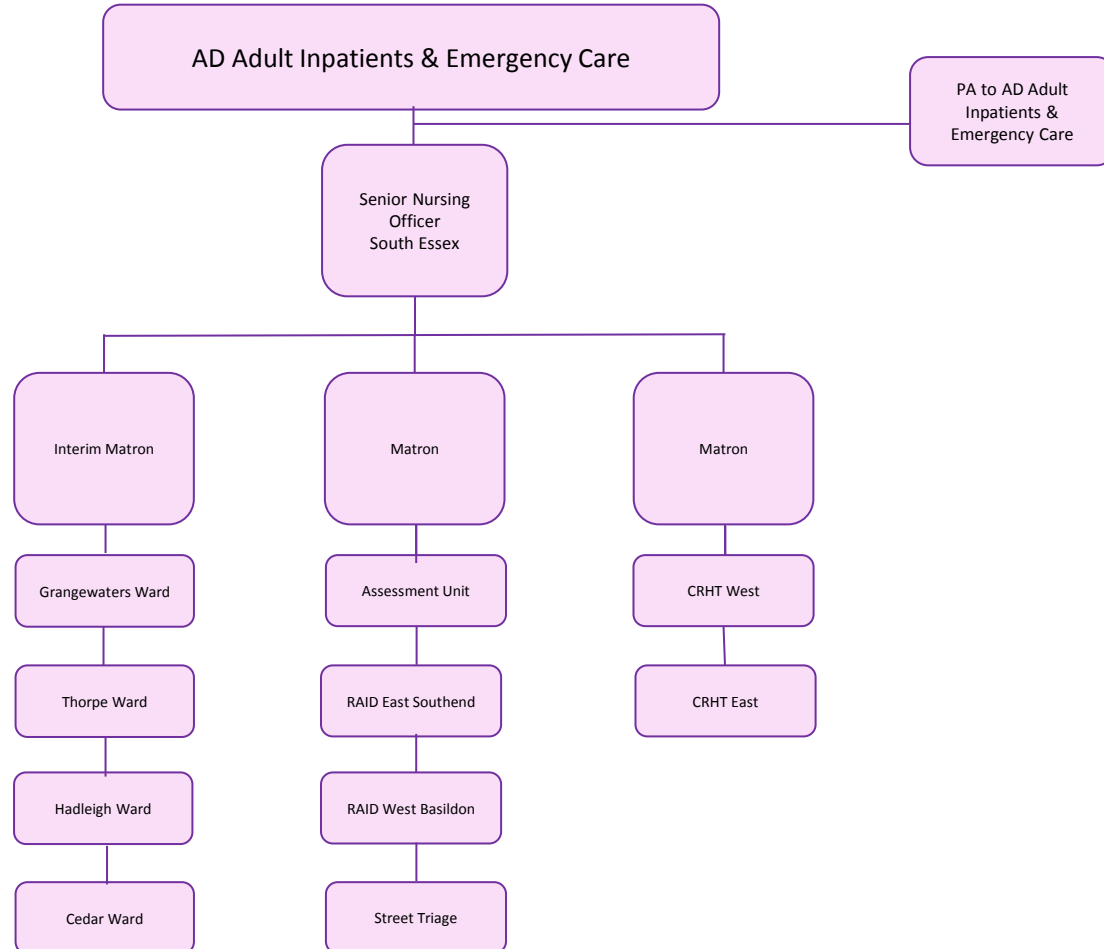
AD Adult Inpatients & Emergency Care

PA to AD Adult Inpatients & Emergency Care

Senior Nursing Officer South Essex

Interim Matron

Grangewaters Ward

Thorpe Ward

Hadleigh Ward

Cedar Ward

Matron

Assessment Unit

RAID East Southend

RAID West Basildon

Street Triage

Matron

CRHT West

CRHT East